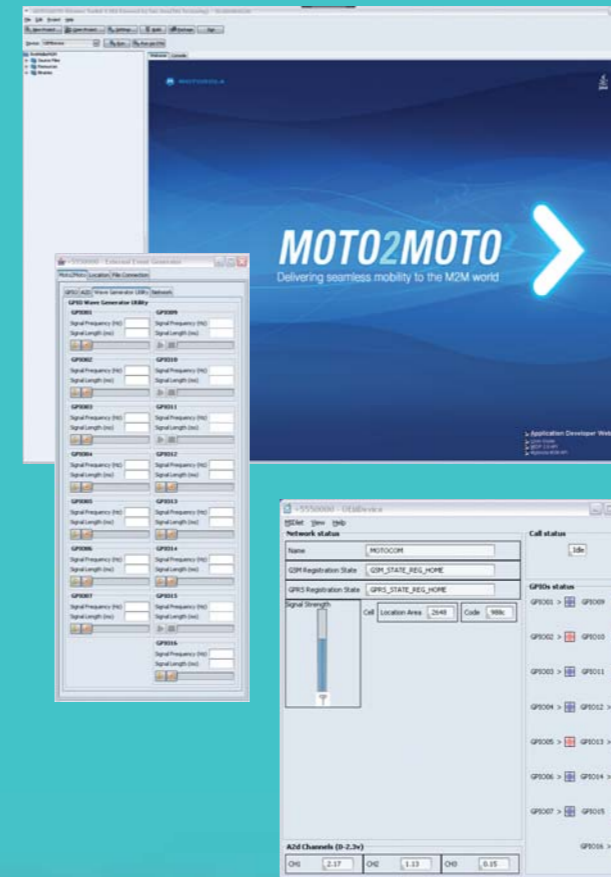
File Edit Project Help

MOTOROLA

MOTO2MOTO

Delivering seamless mobility to the M2M world

Application Developer Web

External Event Generator

GPIO Wave Generator Utility

GPIO01
Signal Frequency (Hz)
Signal Length (ms)

GPIO09
Signal Frequency (Hz)
Signal Length (ms)

GPIO02
Signal Frequency (Hz)
Signal Length (ms)

GPIO10
Signal Frequency (Hz)
Signal Length (ms)

GPIO03
Signal Frequency (Hz)
Signal Length (ms)

GPIO11
Signal Frequency (Hz)
Signal Length (ms)

GPIO04
Signal Frequency (Hz)
Signal Length (ms)

GPIO12
Signal Frequency (Hz)
Signal Length (ms)

GPIO05
Signal Frequency (Hz)
Signal Length (ms)

GPIO13
Signal Frequency (Hz)
Signal Length (ms)

GPIO06
Signal Frequency (Hz)
Signal Length (ms)

GPIO14
Signal Frequency (Hz)
Signal Length (ms)

GPIO07
Signal Frequency (Hz)
Signal Length (ms)

GPIO15
Signal Frequency (Hz)
Signal Length (ms)

GPIO16
Signal Frequency (Hz)
Signal Length (ms)

+5550000 - UEIDevice

MIDlet View Help

Network status

Name MOTOCOM

GSM Registration State GSM_STATE_REG_HOME

GPRS Registration State GPRS_STATE_REG_HOME

Signal Strength

Cell Location Area 2648 Code 988c

Call status

Idle

GPIOs status

GPIO01 > GPIO09
GPIO02 > GPIO10
GPIO03 > GPIO11
GPIO04 > GPIO12 >
GPIO05 > GPIO13 >
GPIO06 > GPIO14 >
GPIO07 > GPIO15
GPIO16 >

A2d Channels (0-2.3v)

CH1 2.17 CH2 1.13 CH3 0.15